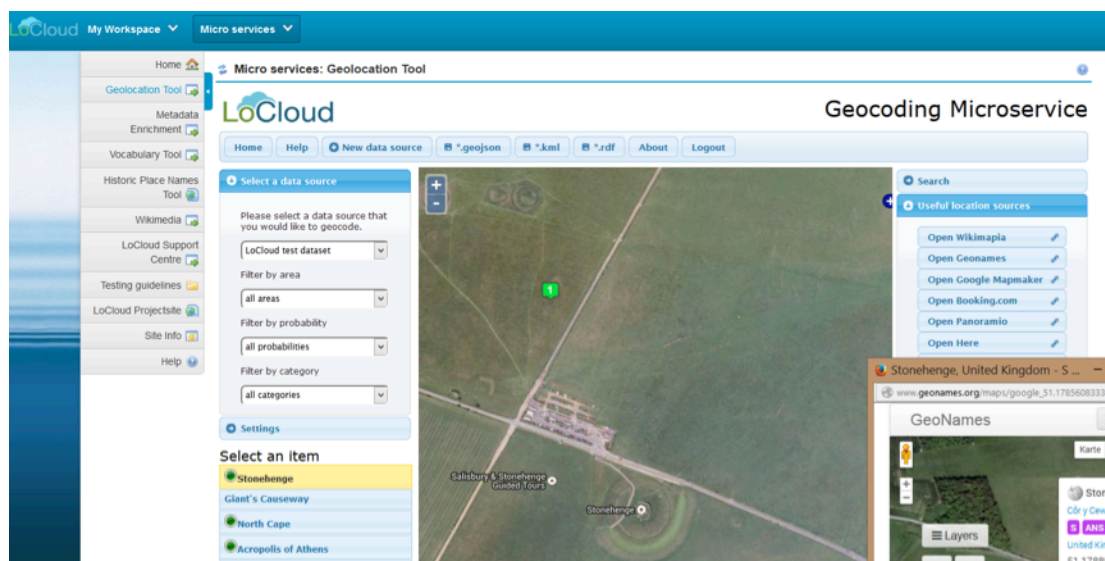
LoCloud My Workspace Micro services

Home
Geolocation Tool
Metadata Enrichment
Vocabulary Tool
Historic Place Names Tool
Wikimedia
LoCloud Support Centre
Testing guidelines
LoCloud Projectsite
Site Info
Help

Micro services: Geolocation Tool

LoCloud

Geocoding Microservice

Home Help New data source *.geojson *.kml *.rdf About Logout

Select a data source

Please select a data source that you would like to geocode.

LoCloud test dataset

Filter by area

all areas

Filter by probability

all probabilities

Filter by category

all categories

Settings

Select an item

Stonehenge
Giant's Causeway
North Cape
Acropolis of Athens

+
-

1

Salisbury & Stonehenge Guided Tours

Stonehenge

Search

Useful location sources

Open Wikimapia
Open Geonames
Open Google Mapmaker
Open Booking.com
Open Panoramio
Open Here

Stonehenge, United Kingdom - S...

www.geonames.org/maps/google_51.1785608333

GeoNames

Karte

Layers

Stor
Côr y Cew
S ANS
United Kin